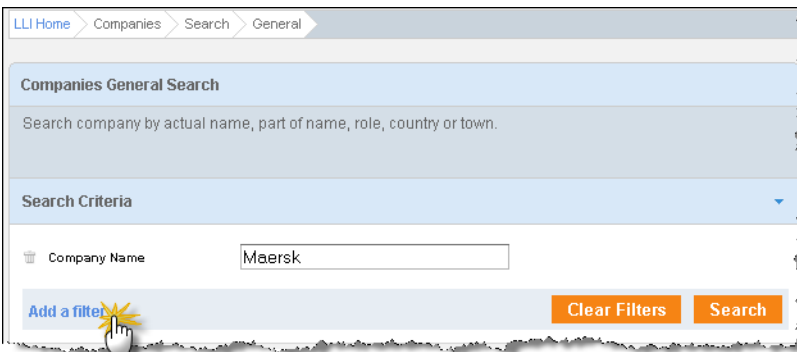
LLI Home Companies Search General

Companies General Search

Search company by actual name, part of name, role, country or town.

Search Criteria

Company Name Maersk

Add a filter

Clear Filters Search